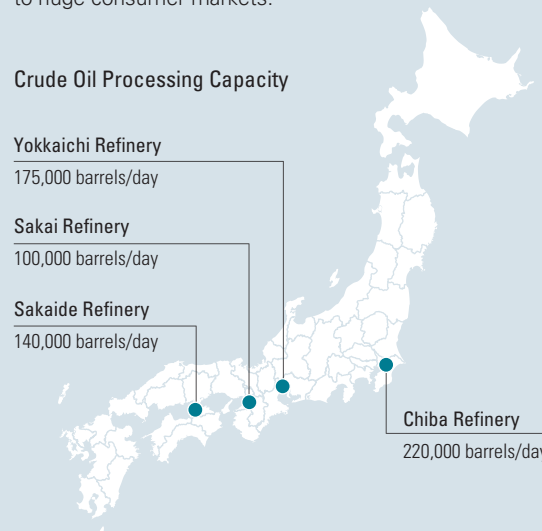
to huge consumer markets.

Crude Oil Processing Capacity

Yokkaichi Refinery
175,000 barrels/day

Sakai Refinery
100,000 barrels/day

Sakaide Refinery
140,000 barrels/day

Chiba Refinery
220,000 barrels/day